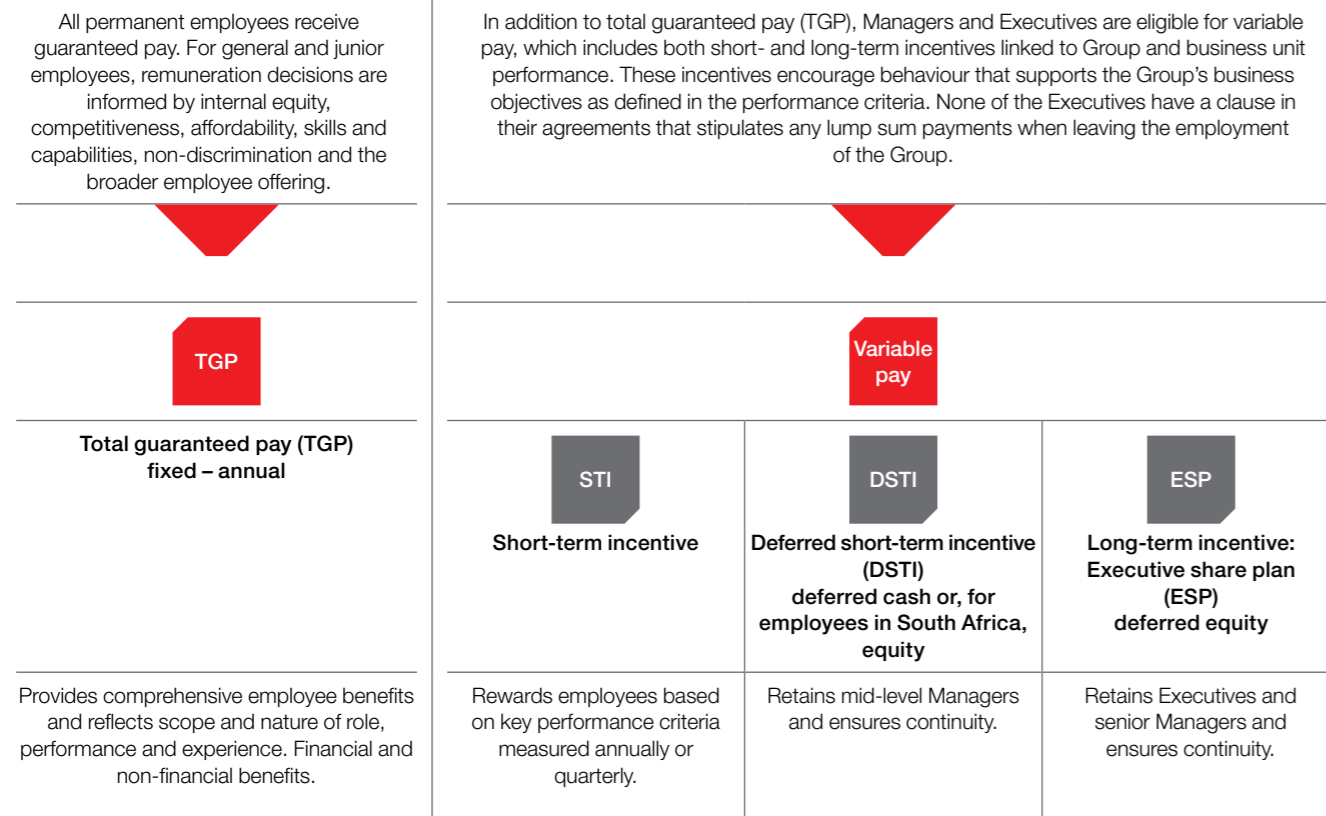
All permanent employees receive guaranteed pay. For general and junior employees, remuneration decisions are informed by internal equity, competitiveness, affordability, skills and capabilities, non-discrimination and the broader employee offering.

TGP

Total guaranteed pay (TGP)
fixed – annual

Provides comprehensive employee benefits and reflects scope and nature of role, performance and experience. Financial and non-financial benefits.

In addition to total guaranteed pay (TGP), Managers and Executives are eligible for variable pay, which includes both short- and long-term incentives linked to Group and business unit performance. These incentives encourage behaviour that supports the Group's business objectives as defined in the performance criteria. None of the Executives have a clause in their agreements that stipulates any lump sum payments when leaving the employment of the Group.

Variable pay

STI

Short-term incentive

Rewards employees based on key performance criteria measured annually or quarterly.

DSTI

Deferred short-term incentive (DSTI)
deferred cash or, for employees in South Africa, equity

Retains mid-level Managers and ensures continuity.

ESP

Long-term incentive: Executive share plan (ESP)
deferred equity

Retains Executives and senior Managers and ensures continuity.